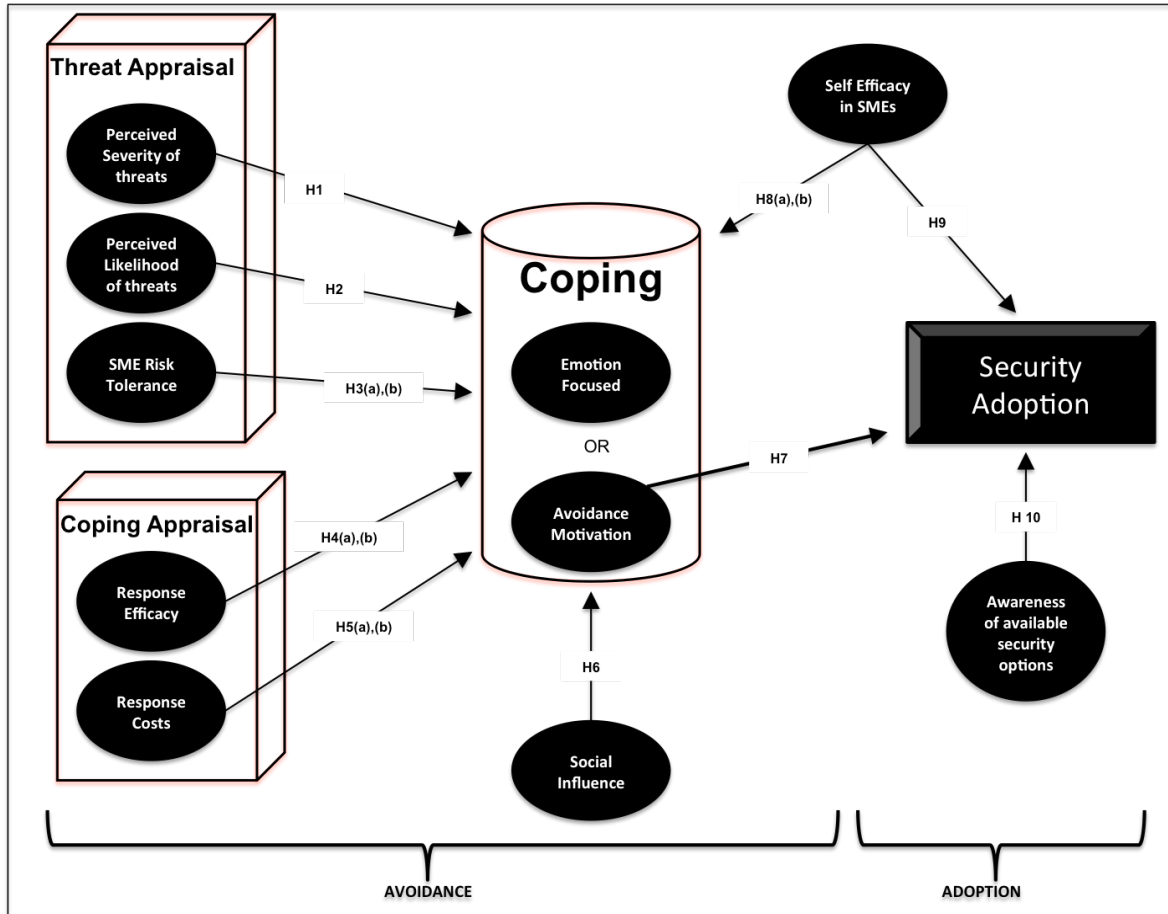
Threat Appraisal

Perceived Severity of threats

Perceived Likelihood of threats

SME Risk Tolerance

H1

H2

H3(a),(b)

Self Efficacy in SMEs

H8(a),(b)

H9

Coping

Emotion Focused

OR

Avoidance Motivation

Security Adoption

H7

H 10

Coping Appraisal

Response Efficacy

Response Costs

H4(a),(b)

H5(a),(b)

H6

Social Influence

Awareness of available security options

AVOIDANCE

ADOPTION